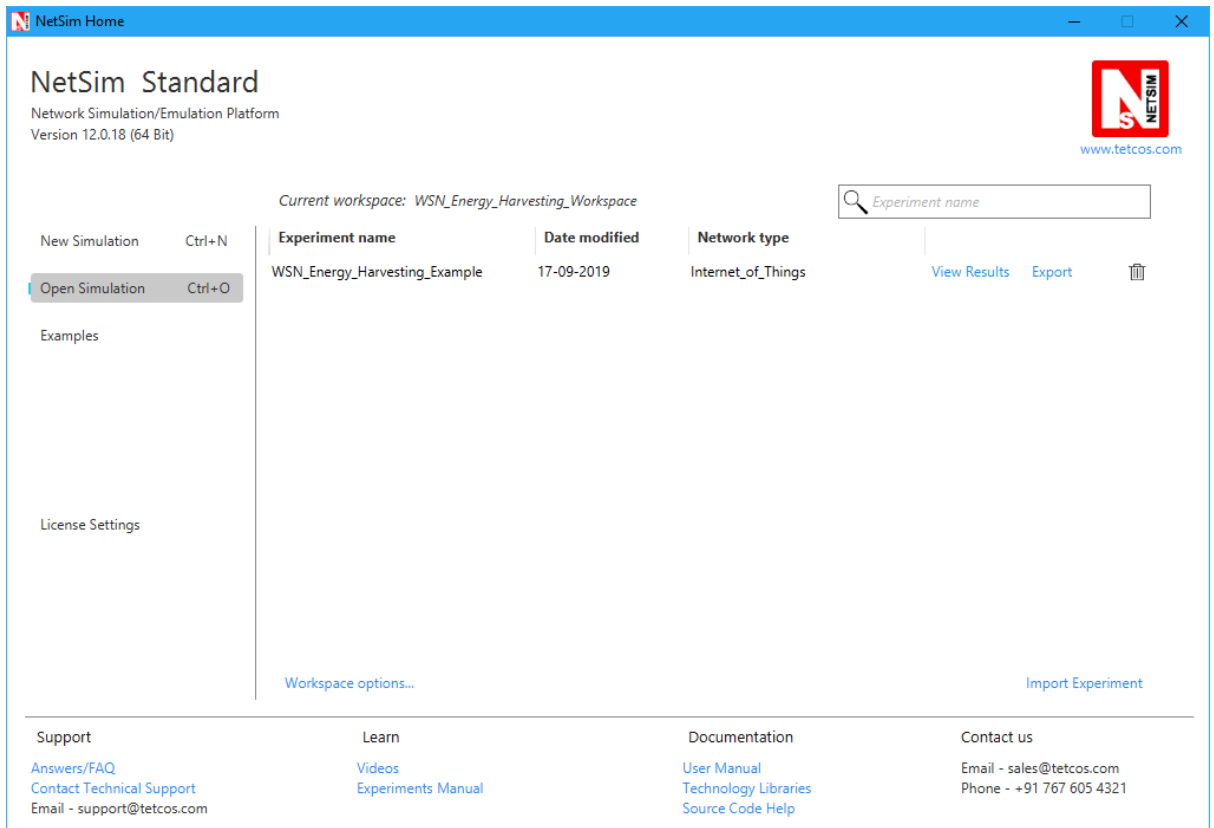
NetSim Home

NetSim Standard
Network Simulation/Emulation Platform
Version 12.0.18 (64 Bit)

NETSIM
www.tetcos.com

Current workspace: WSN_Energy_Harvesting_Workspace

Experiment name

New Simulation Ctrl+N
Open Simulation Ctrl+O
Examples

License Settings

| Experiment name | Date modified | Network type | | | |
|---|---|---|---|---|---|
| WSN_Energy_Harvesting_Example | 17-09-2019 | Internet_of_Things | View Results | Export | |

Workspace options...

Import Experiment

Support
Answers/FAQ
Contact Technical Support
Email - support@tetcos.com

Learn
Videos
Experiments Manual

Documentation
User Manual
Technology Libraries
Source Code Help

Contact us
Email - sales@tetcos.com
Phone - +91 767 605 4321